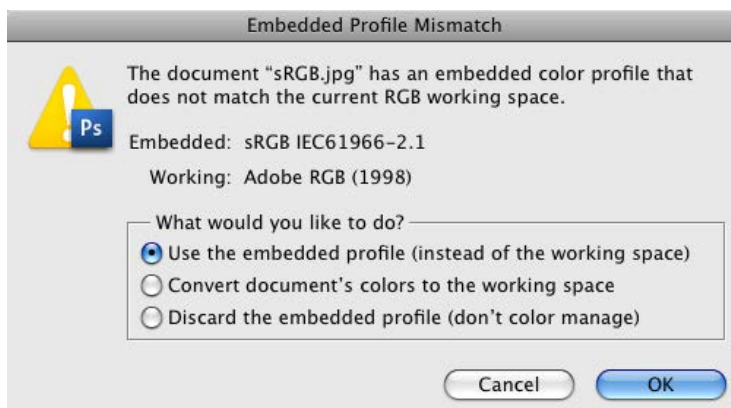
Embedded Profile Mismatch

Ps

The document “sRGB.jpg” has an embedded color profile that does not match the current RGB working space.

Embedded: sRGB IEC61966-2.1

Working: Adobe RGB (1998)

What would you like to do?

Use the embedded profile (instead of the working space)

Convert document’s colors to the working space

Discard the embedded profile (don’t color manage)

Cancel

OK